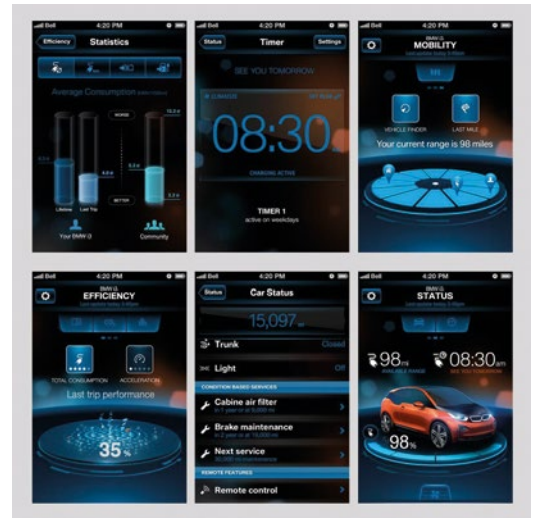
Bell 4:20 PM

Efficiency Statistics

Average Consumption

WORSE

BETTER

Lifetime Last Trip

Your BMW i3 Community

Bell 4:20 PM

Status Timer Settings

SEE YOU TOMORROW

08:30

CHARGING ACTIVE

TIMER 1
active on weekdays

Bell 4:20 PM

BMW i3
MOBILITY

VEHICLE FINDER LAST MILE

Your current range is 98 miles

Bell 4:20 PM

BMW i3
EFFICIENCY

TOTAL CONSUMPTION ACCELERATION

Last trip performance

35

Bell 4:20 PM

Status Car Status

15,097

Trunk Closed

Light Off

CONDITION BASED SERVICES

Cabine air filter

Brake maintenance

Next service

REMOTE FEATURES

Remote control

Bell 4:20 PM

BMW i3
STATUS

98mi

08:30am

SEE YOU TOMORROW

98%